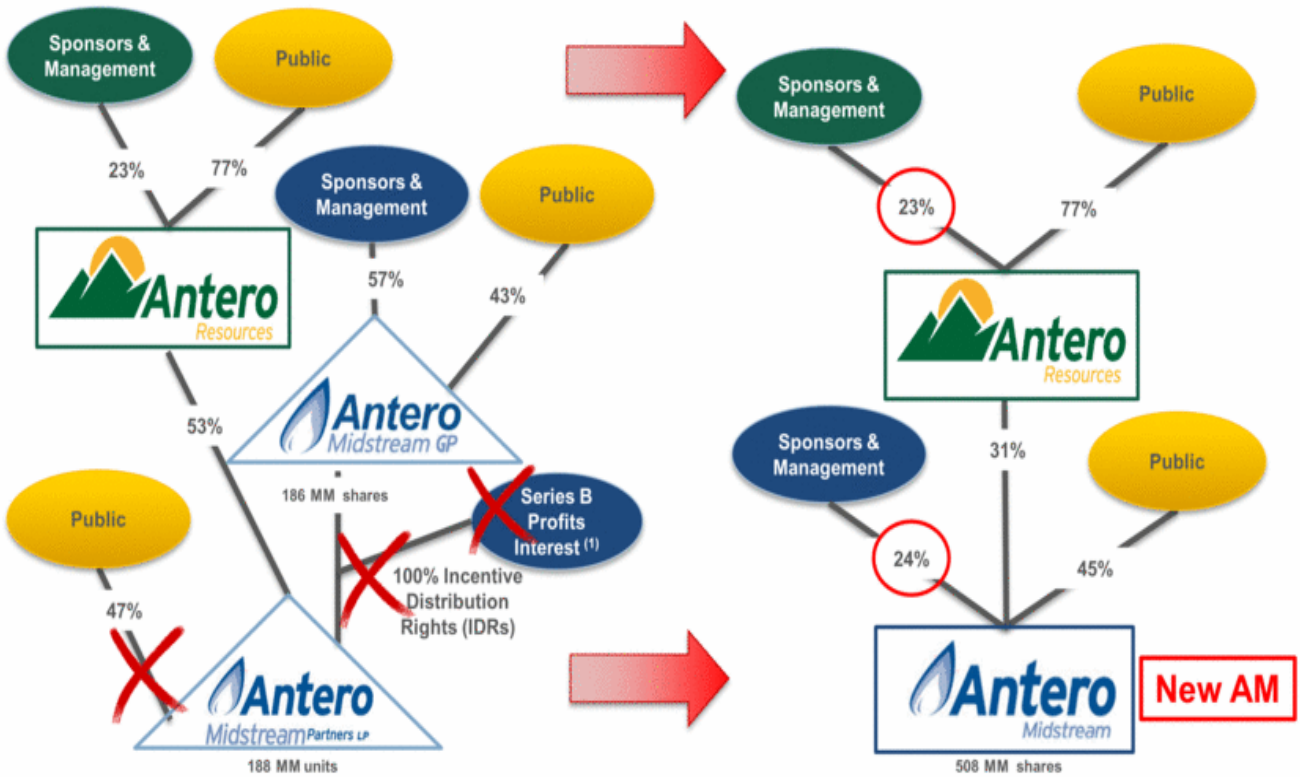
Sponsors & Management

Public

23%

77%

Antero Resources

Sponsors & Management

Public

57%

43%

Antero Midstream GP

53%

186 MM shares

Series B Profits Interest $^{(1)}$

100% Incentive Distribution Rights (IDRs)

Public

47%

Antero Midstream Partners LP

188 MM units

Sponsors & Management

Public

23%

77%

Antero Resources

Sponsors & Management

31%

Public

24%

45%

Antero Midstream

New AM

508 MM shares